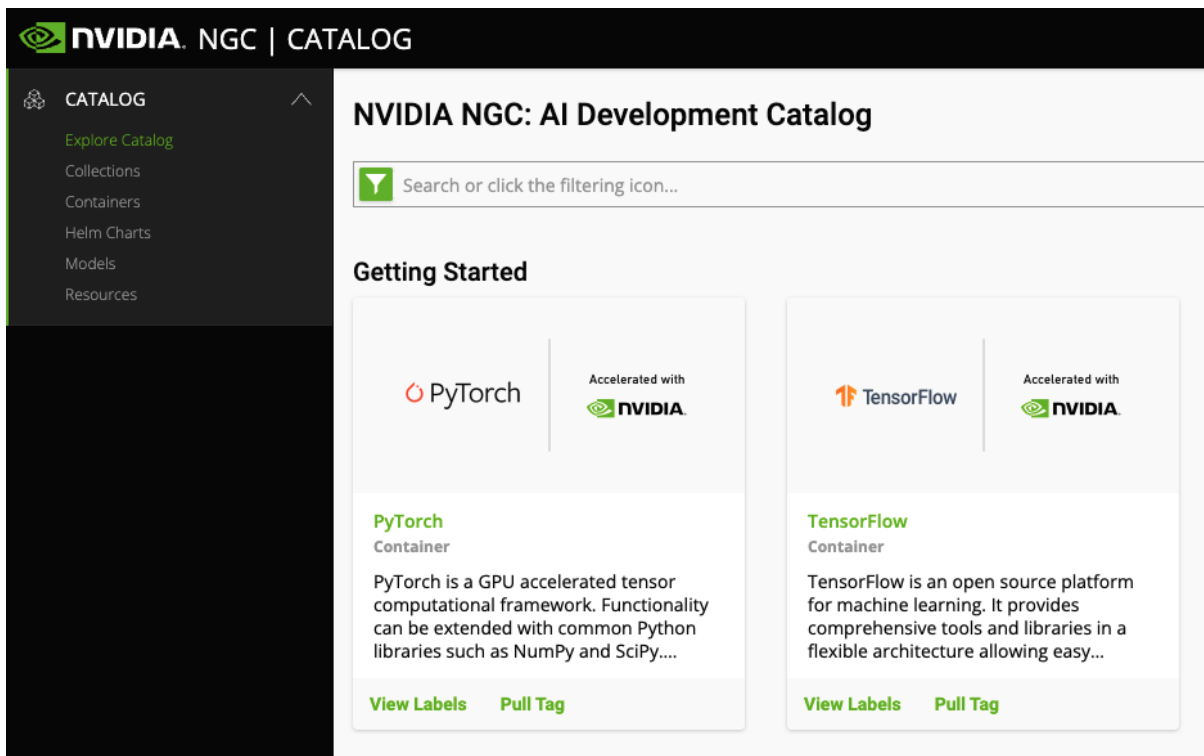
NVIDIA. NGC | CATALOG

CATALOG

Explore Catalog

Collections

Containers

Helm Charts

Models

Resources

NVIDIA NGC: AI Development Catalog

Search or click the filtering icon...

Getting Started

PyTorch

Accelerated with NVIDIA.

PyTorch

Container

PyTorch is a GPU accelerated tensor computational framework. Functionality can be extended with common Python libraries such as NumPy and SciPy....

View Labels Pull Tag

TensorFlow

Accelerated with NVIDIA.

TensorFlow

Container

TensorFlow is an open source platform for machine learning. It provides comprehensive tools and libraries in a flexible architecture allowing easy...

View Labels Pull Tag